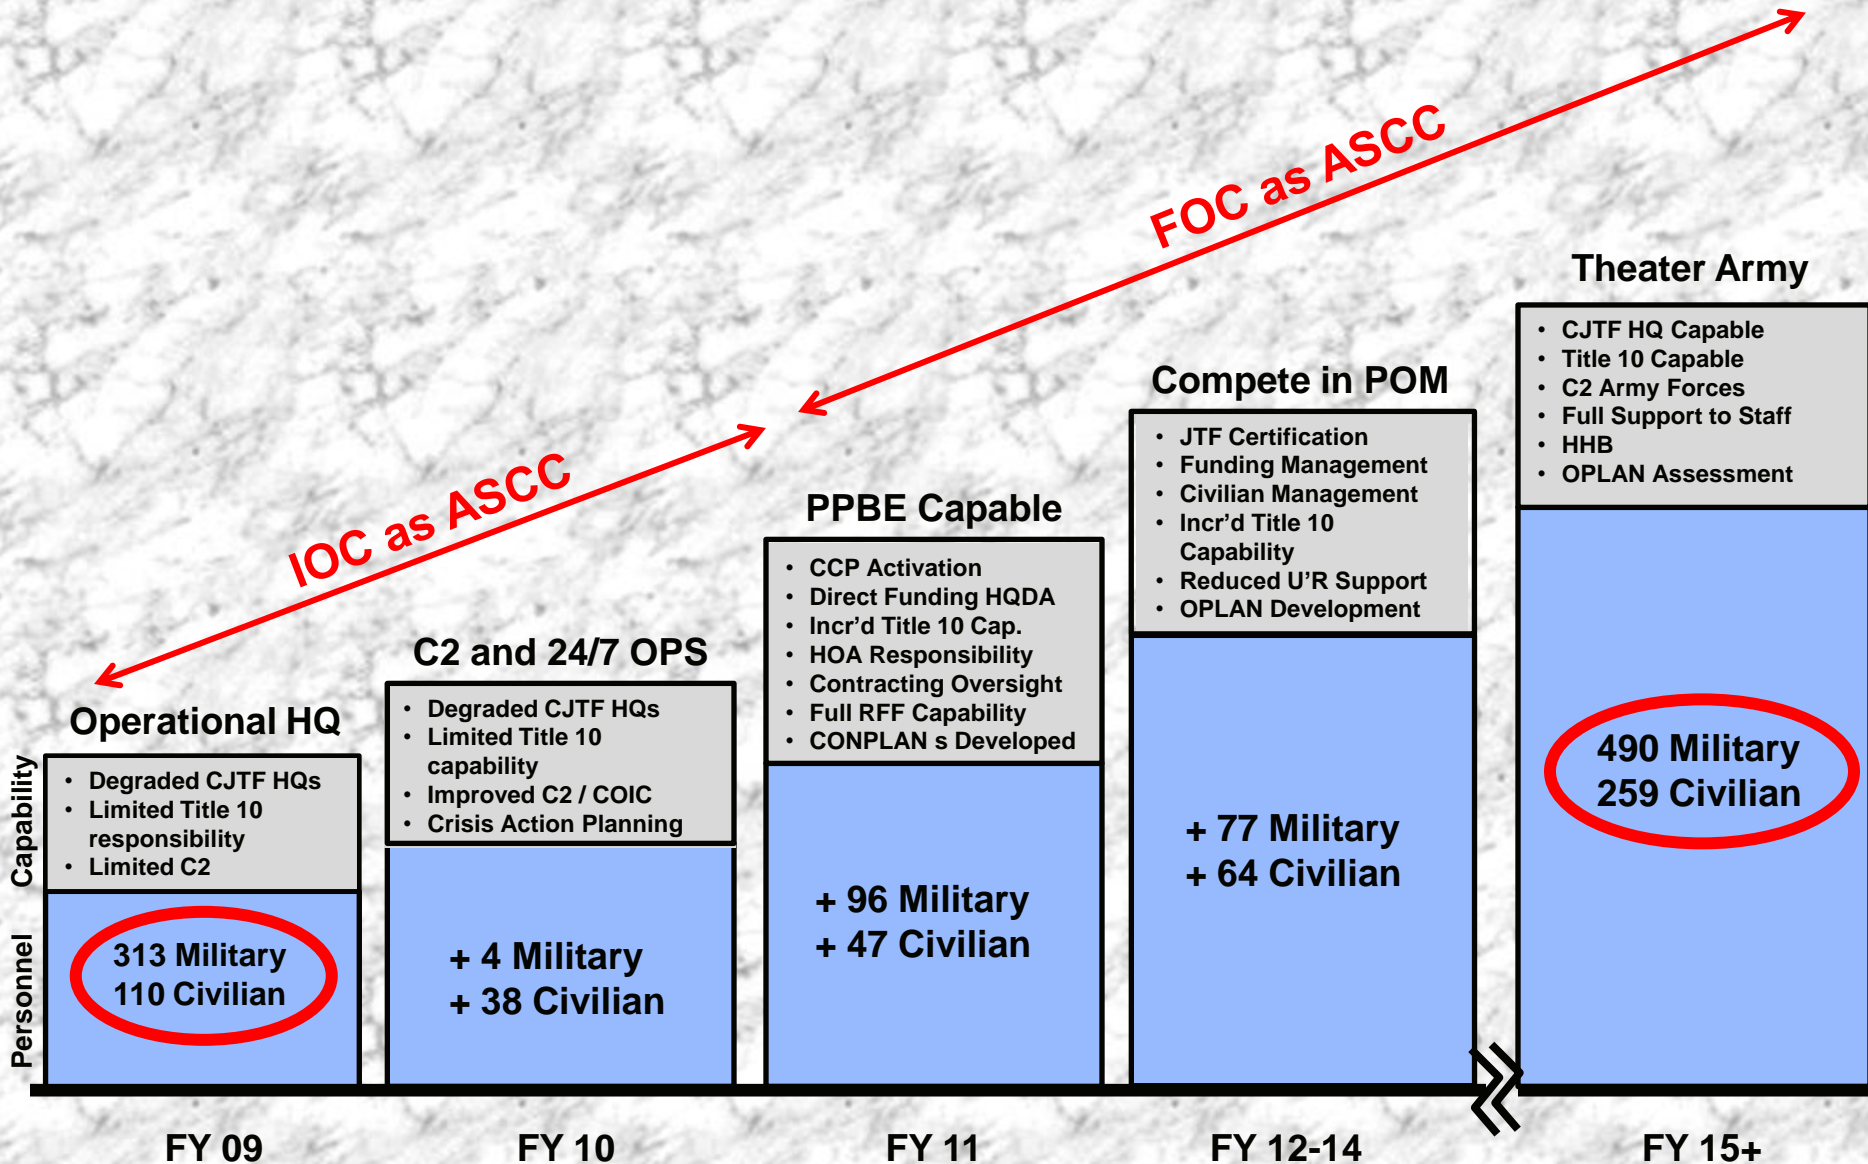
FOC as ASCC

IOC as ASCC

Theater Army
- CJTF HQ Capable
- Title 10 Capable
- C2 Army Forces
- Full Support to Staff
- HHB
- OPLAN Assessment

490 Military
259 Civilian

Compete in POM
- JTF Certification
- Funding Management
- Civilian Management
- Incr'd Title 10 Capability
- Reduced U'R Support
- OPLAN Development

+ 77 Military
+ 64 Civilian

PPBE Capable
- CCP Activation
- Direct Funding HQDA
- Incr'd Title 10 Cap.
- HOA Responsibility
- Contracting Oversight
- Full RFF Capability
- CONPLAN s Developed

+ 96 Military
+ 47 Civilian

C2 and 24/7 OPS
- Degraded CJTF HQs
- Limited Title 10 capability
- Improved C2 / COIC
- Crisis Action Planning

+ 4 Military
+ 38 Civilian

Operational HQ
- Degraded CJTF HQs
- Limited Title 10 responsibility
- Limited C2

313 Military
110 Civilian

Capability

Personnel

FY 09

FY 10

FY 11

FY 12-14

FY 15+